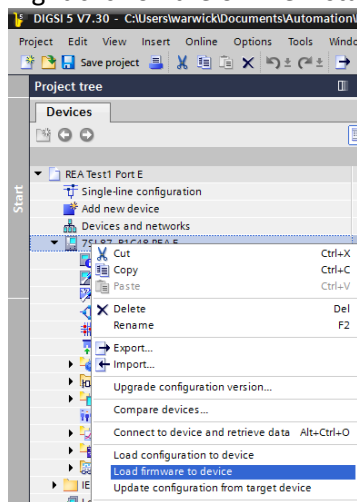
DIGSI 5 V7.30 - C:\Users\warwick\Documents\Automation\

Project Edit View Insert Online Options Tools Windo

Save project

Project tree

Devices

Start

REA Test1 Port E

Single-line configuration

Add new device

Devices and networks

7SL87 B1C48 REA E

Cut Ctrl+X

Copy Ctrl+C

Paste Ctrl+V

Delete Del

Rename F2

Export...

Import...

Upgrade configuration version...

Compare devices...

Connect to device and retrieve data Alt+Ctrl+O

Load configuration to device

Load firmware to device

Update configuration from target device

IE